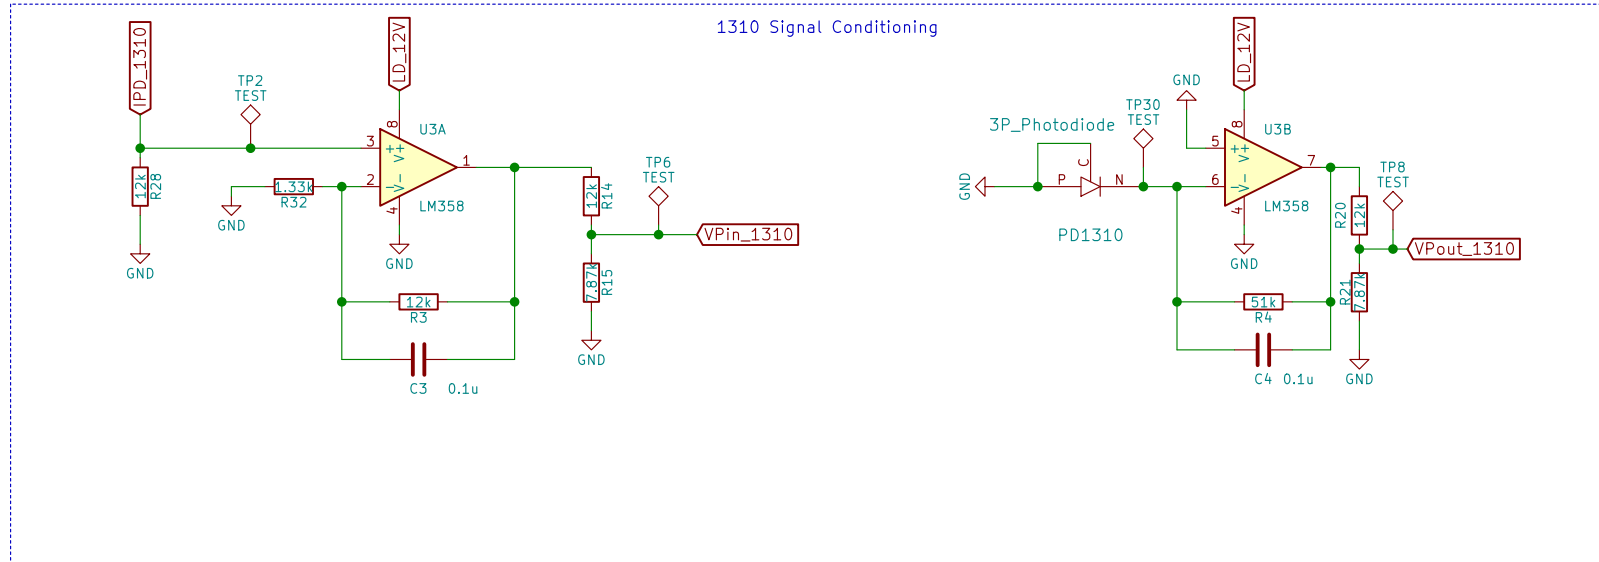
1310 Signal Conditioning

IPD_1310

TP2
TEST

LD_12V

8

U3A

3

+

V+

2

-

V-

4

1

LM358

GND

1.33k

R32

GND

12k

R28

GND

12k

R3

C3

0.1u

12k

R14

TP6
TEST

VPin_1310

7.87k

R15

GND

3P_Photodiode

TP30
TEST

GND

LD_12V

8

U3B

5

+

V+

6

-

V-

4

7

LM358

GND

GND

P

C

N

PD1310

51k

R4

C4

0.1u

R20

12k

TP8
TEST

VPout_1310

R21

7.87k

GND